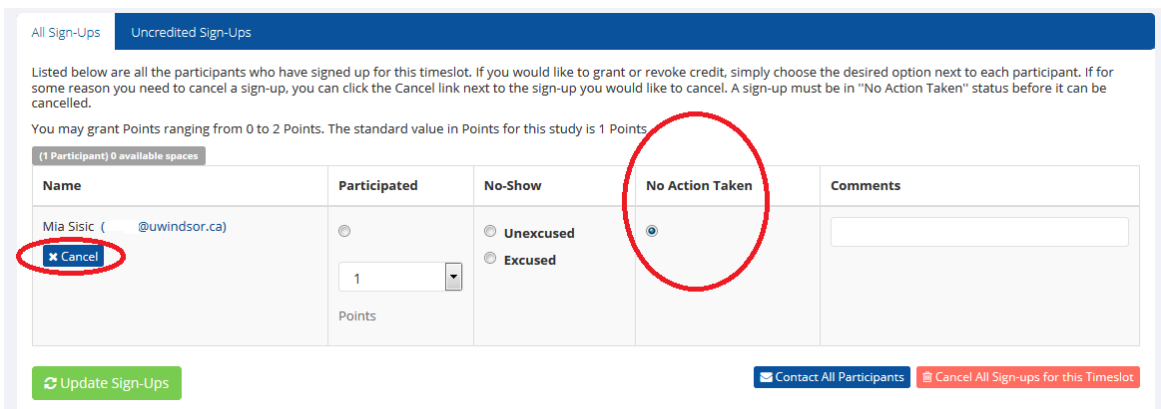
All Sign-Ups | Uncredited Sign-Ups

Listed below are all the participants who have signed up for this timeslot. If you would like to grant or revoke credit, simply choose the desired option next to each participant. If for some reason you need to cancel a sign-up, you can click the Cancel link next to the sign-up you would like to cancel. A sign-up must be in "No Action Taken" status before it can be cancelled.

You may grant Points ranging from 0 to 2 Points. The standard value in Points for this study is 1 Points.

(1 Participant) 0 available spaces

| Name | Participated | No-Show | No Action Taken | Comments |
|---|---|---|---|---|
| Mia Sisic ([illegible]@uwindsor.ca) Cancel | 1 Points | Unexcused Excused | | |

Update Sign-Ups

Contact All Participants

Cancel All Sign-ups for this Timeslot